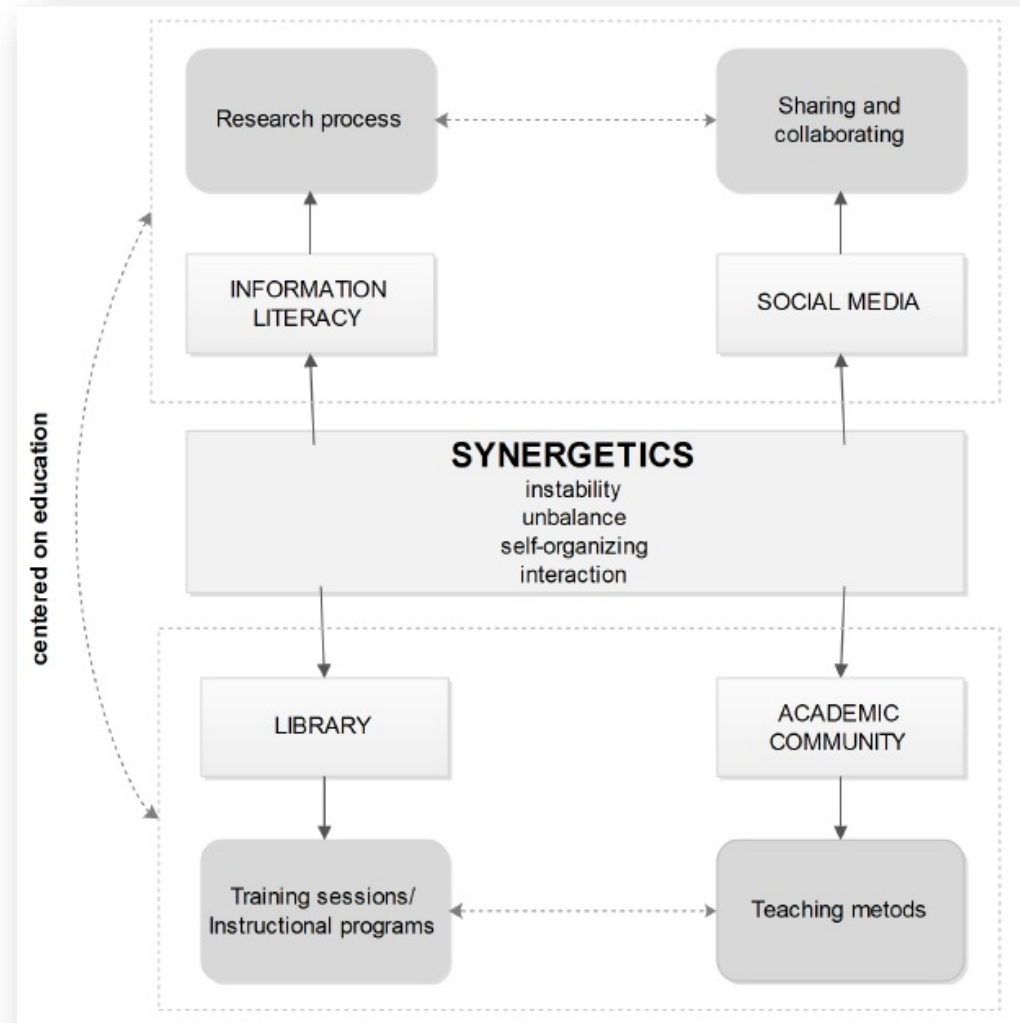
Research process

Sharing and collaborating

INFORMATION LITERACY

SOCIAL MEDIA

centered on education

SYNERGETICS
instability
unbalance
self-organizing
interaction

LIBRARY

ACADEMIC COMMUNITY

Training sessions/ Instructional programs

Teaching metods